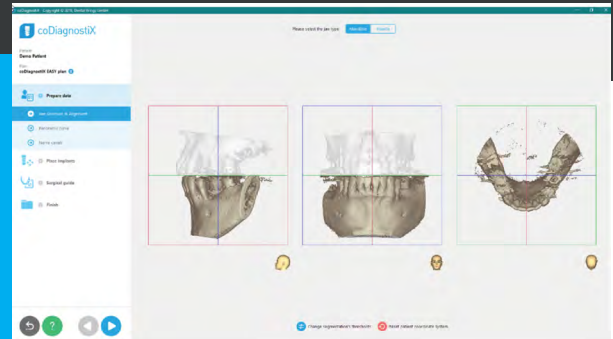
coDiagnostiX · Copyright © 2018, Dental Wings GmbH

coDiagnostiX

Patient
Demo Patient

Plan
coDiagnostiX EASY plan

Prepare data

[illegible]

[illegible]

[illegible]

Place implants

Surgical guide

Finish

Please select the jaw type: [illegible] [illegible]

Change registration's freedom

Reset dataset coordinate system